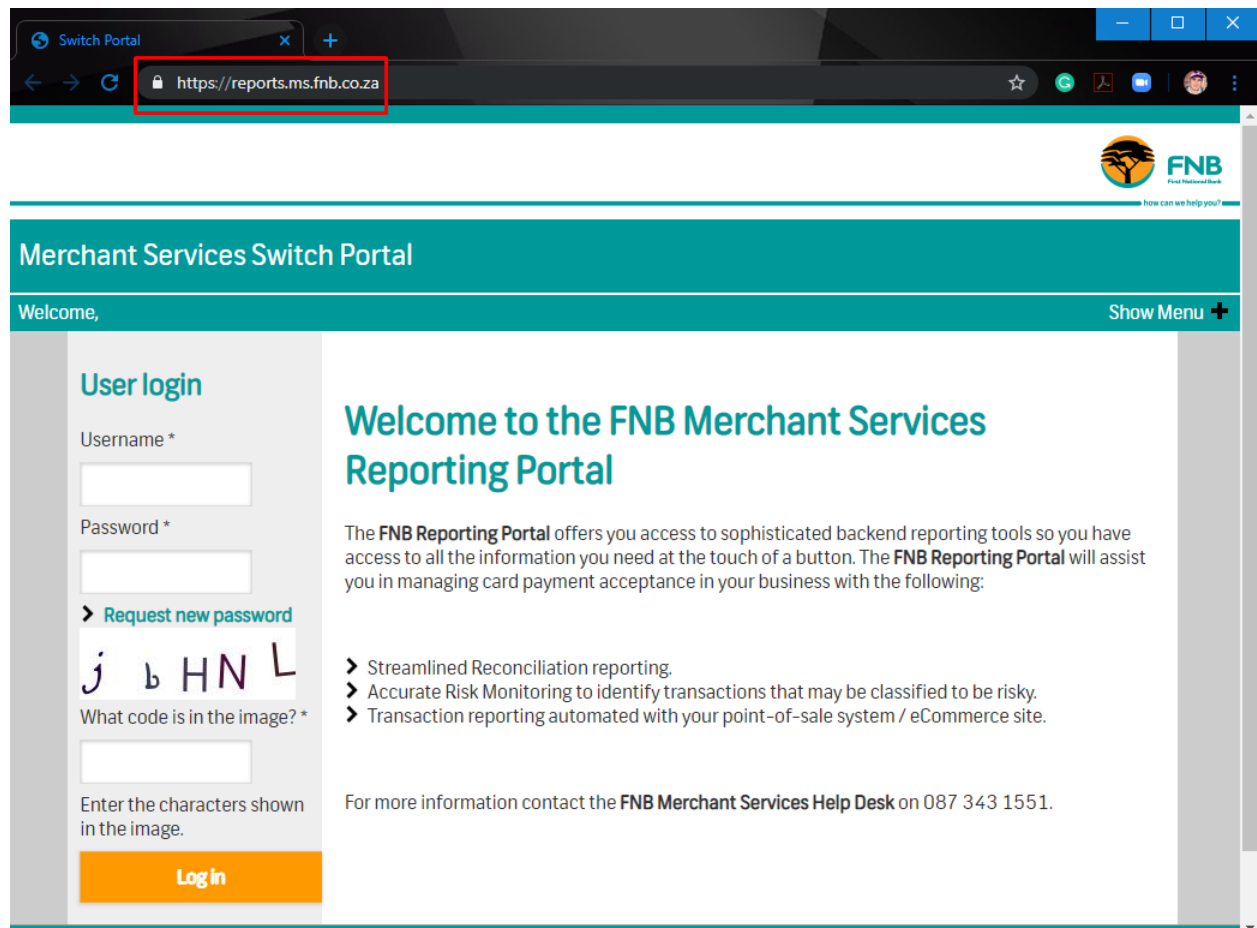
Switch Portal

https://reports.ms.fnb.co.za

FNB
First National Bank
how can we help you?

Merchant Services Switch Portal

Welcome,

Show Menu

User login

Username *

Password *

Request new password

j b H N L

What code is in the image? *

Enter the characters shown in the image.

Log in

Welcome to the FNB Merchant Services Reporting Portal

The **FNB Reporting Portal** offers you access to sophisticated backend reporting tools so you have access to all the information you need at the touch of a button. The **FNB Reporting Portal** will assist you in managing card payment acceptance in your business with the following:

Streamlined Reconciliation reporting.
Accurate Risk Monitoring to identify transactions that may be classified to be risky.
Transaction reporting automated with your point-of-sale system / eCommerce site.

For more information contact the **FNB Merchant Services Help Desk** on 087 343 1551.